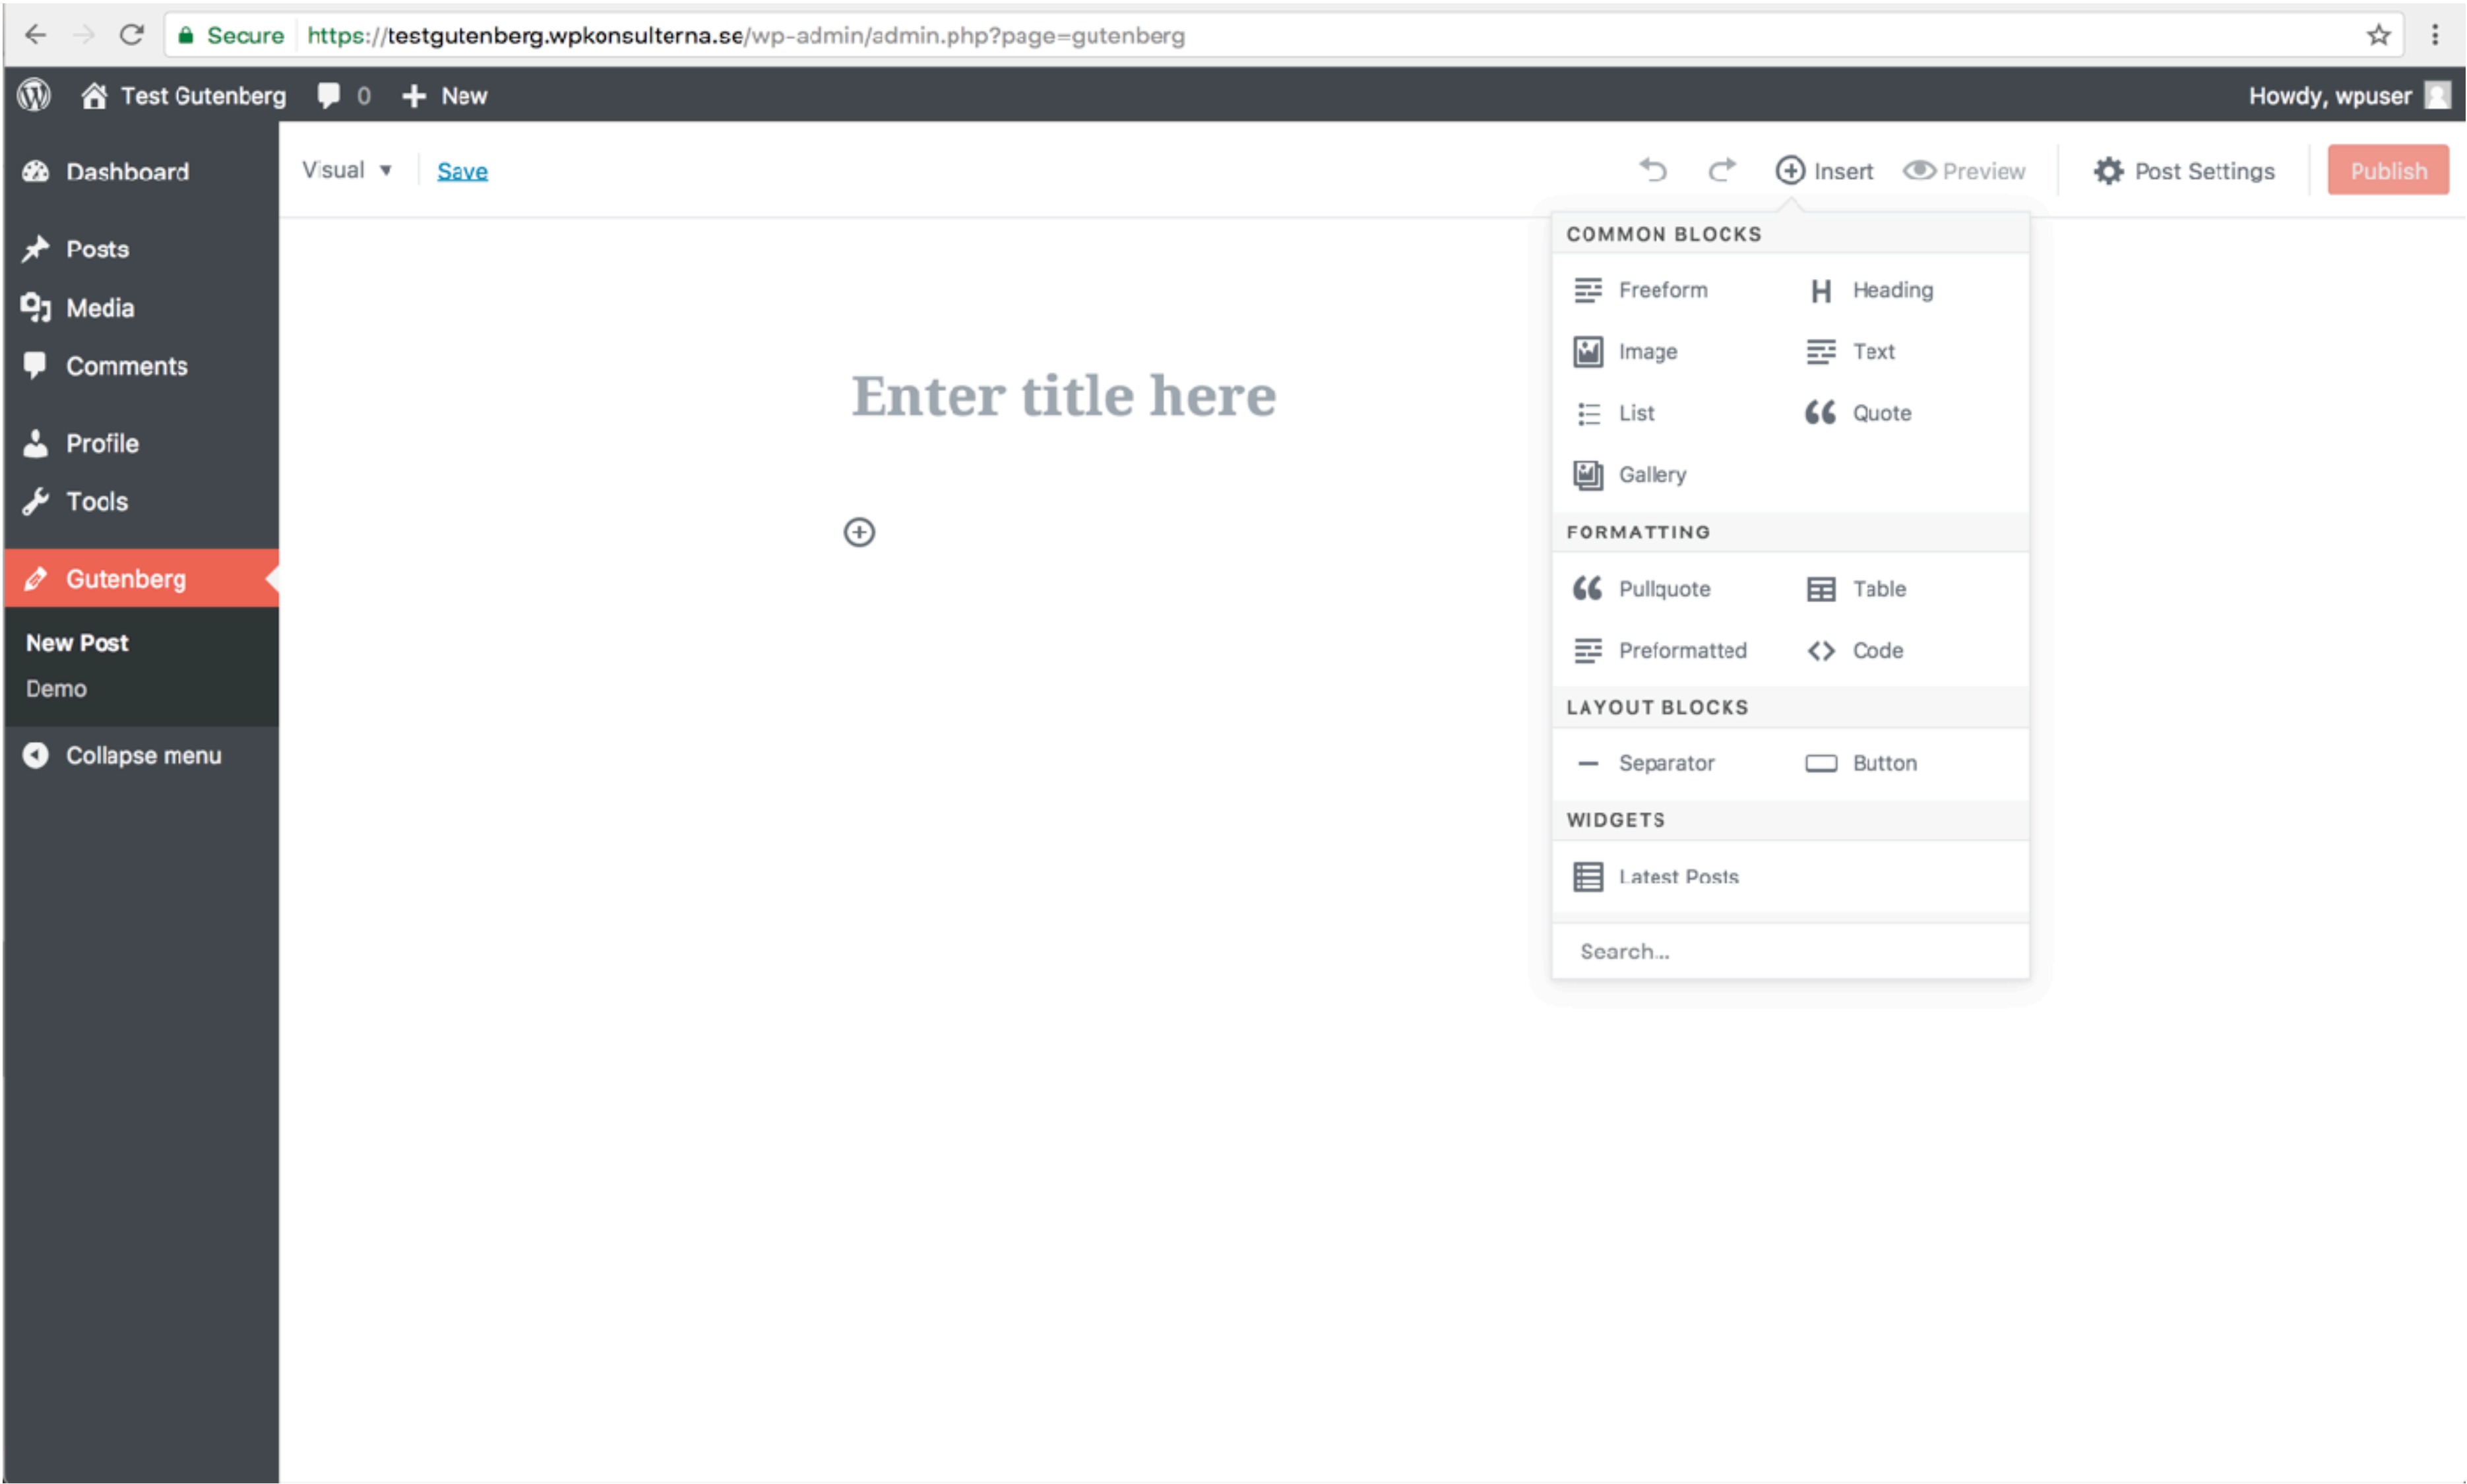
Secure https://testgutenberg.wpkonsulterna.se/wp-admin/admin.php?page=gutenberg

Test Gutenberg 0 New Howdy, wpuser

Dashboard

Posts

Media

Comments

Profile

Tools

Gutenberg

New Post

Demo

Collapse menu

Visual Save

Insert Preview Post Settings Publish

Enter title here

COMMON BLOCKS

Freeform Heading

Image Text

List Quote

Gallery

FORMATTING

Pullquote Table

Preformatted Code

LAYOUT BLOCKS

Separator Button

WIDGETS

Latest Posts

Search...